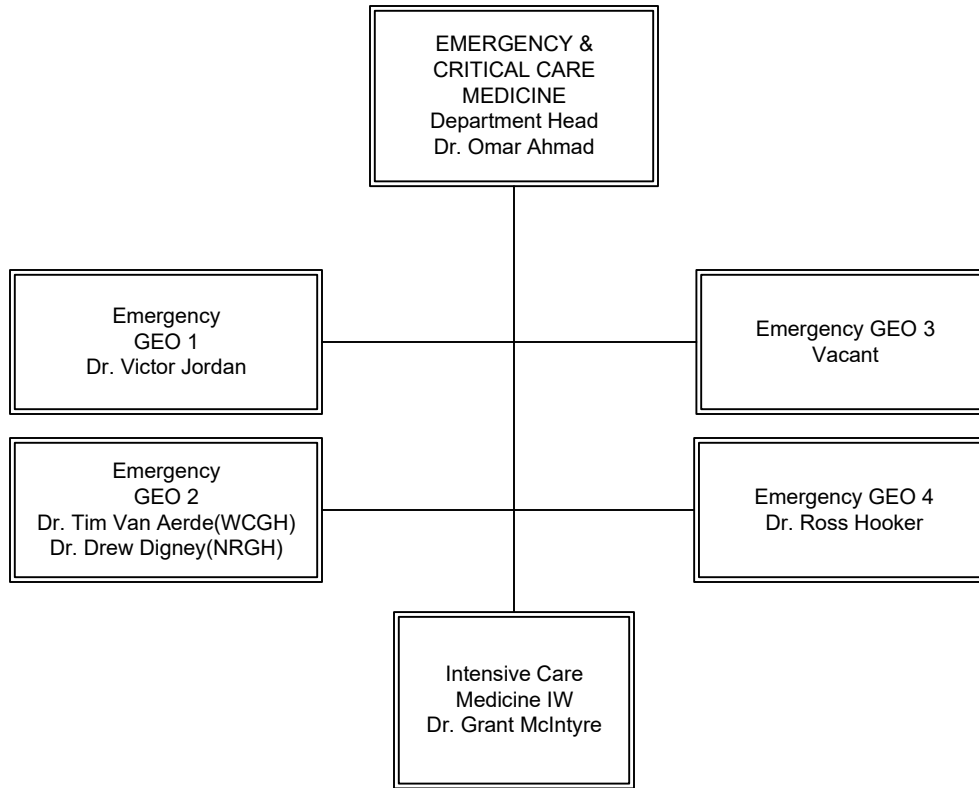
EMERGENCY &
CRITICAL CARE
MEDICINE
Department Head
Dr. Omar Ahmad

Emergency
GEO 1
Dr. Victor Jordan

Emergency GEO 3
Vacant

Emergency
GEO 2
Dr. Tim Van Aerde(WCGH)
Dr. Drew Digney(NRGH)

Emergency GEO 4
Dr. Ross Hooker

Intensive Care
Medicine IW
Dr. Grant McIntyre